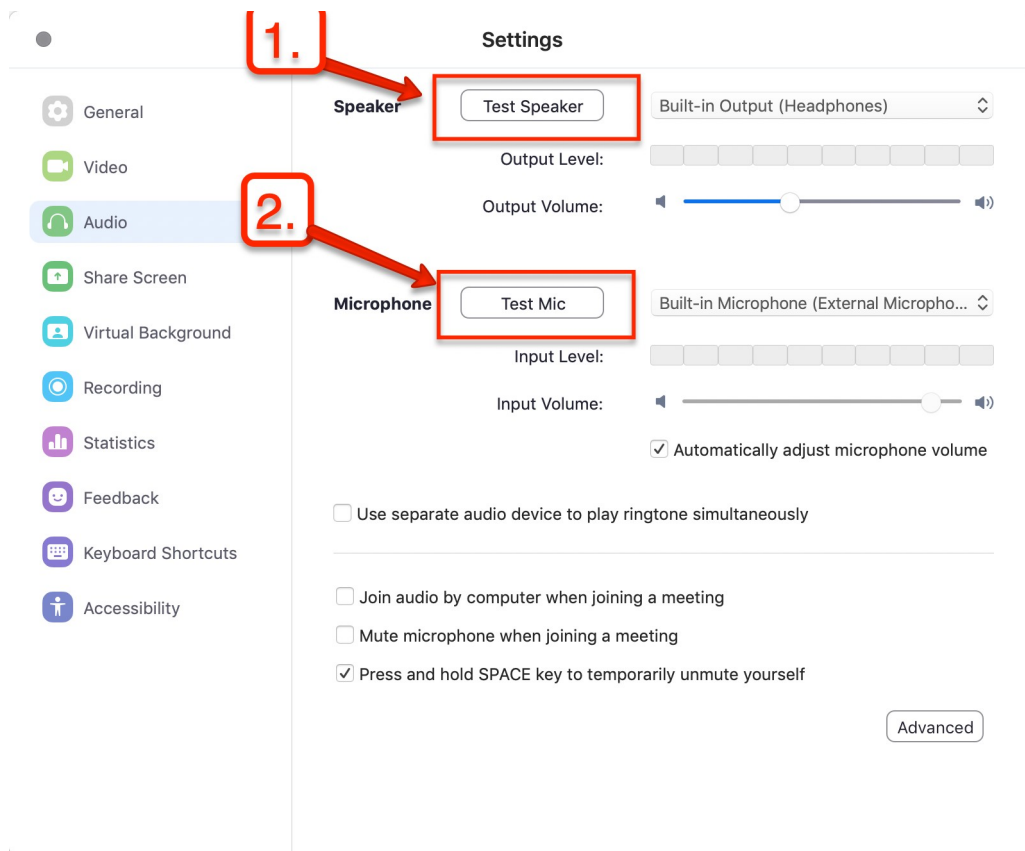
Settings

1.

2.

General
Video
Audio
Share Screen
Virtual Background
Recording
Statistics
Feedback
Keyboard Shortcuts
Accessibility

Speaker
Test Speaker
Built-in Output (Headphones)
Output Level:
Output Volume:

Microphone
Test Mic
Built-in Microphone (External Micropho...
Input Level:
Input Volume:
Automatically adjust microphone volume

Use separate audio device to play ringtone simultaneously

Join audio by computer when joining a meeting
Mute microphone when joining a meeting
Press and hold SPACE key to temporarily unmute yourself

Advanced